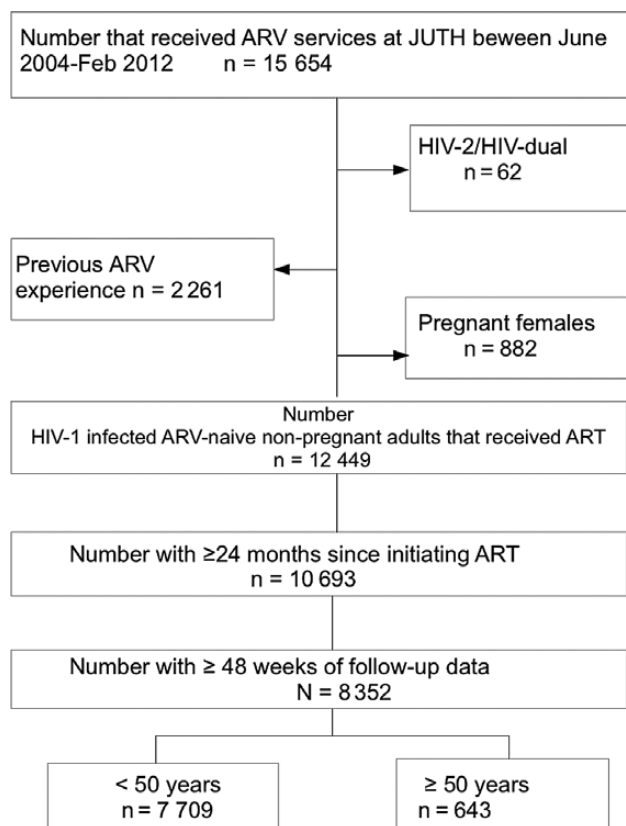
Number that received ARV services at JUTH beween June 2004-Feb 2012 n = 15 654

HIV-2/HIV-dual
n = 62

Previous ARV experience n = 2 261

Pregnant females
n = 882

Number
HIV-1 infected ARV-naive non-pregnant adults that received ART
n = 12 449

Number with ≥24 months since initiating ART
n = 10 693

Number with ≥ 48 weeks of follow-up data
N = 8 352

< 50 years
n = 7 709

≥ 50 years
n = 643